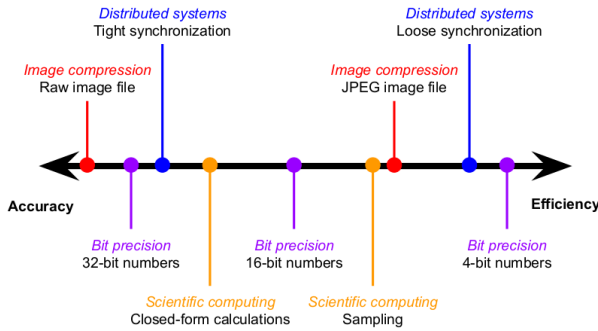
Distributed systems
Tight synchronization

Distributed systems
Loose synchronization

Image compression
Raw image file

Image compression
JPEG image file

Accuracy

Efficiency

Bit precision
32-bit numbers

Bit precision
16-bit numbers

Bit precision
4-bit numbers

Scientific computing
Closed-form calculations

Scientific computing
Sampling